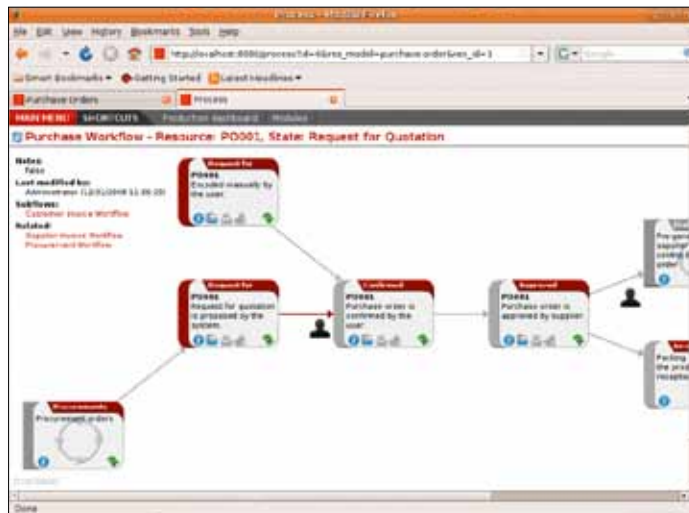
Process - Mozilla Firefox

File Edit View History Bookmarks Tools Help

http://localhost:8080/process?id=6&res_model=purchase.order&res_id=1

Google

Smart Bookmarks ▾ Getting Started Latest Headlines ▾

Purchase Orders

Process

MAIN MENU SHORTCUTS Production Dashboard Modules

Purchase Workflow - Resource: PO001, State: Request for Quotation

Notes:
False
Last modified by:
Administrator (12/31/2008 11:05:20)
Subflows:
Customer Invoice Workflow
Related:
Supplier Invoice Workflow
Procurement Workflow

Request for
PO001
Encoded manually by the user

Request for
PO001
Request for quotation is proposed by the system.

Confirmed
PO001
Purchase order is confirmed by the user

Approved
PO001
Purchase order is approved by supplier

Procurements
Procurement orders

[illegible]
Pre-gen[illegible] supplier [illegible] costing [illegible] order

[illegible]
Packing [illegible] the prod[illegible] reception

Done